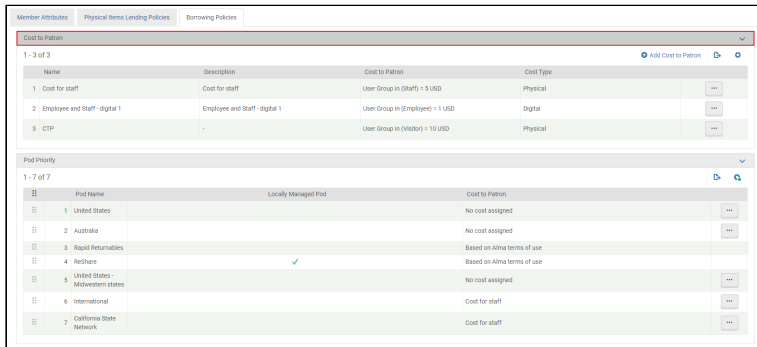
Member Attributes | Physical Items Lending Policies | Borrowing Policies

Cost to Patron

1 - 3 of 3

Add Cost to Patron

| | Name | Description | Cost to Patron | Cost Type | |
|---|---|---|---|---|---|
| 1 | Cost for staff | Cost for staff | User Group in (Staff) = 5 USD | Physical | ··· |
| 2 | Employee and Staff - digital 1 | Employee and Staff - digital 1 | User Group in (Employee) = 1 USD | Digital | ··· |
| 3 | CTP | - | User Group in (Visitor) = 10 USD | Physical | ··· |

Pod Priority

1 - 7 of 7

| | Pod Name | Locally Managed Pod | Cost to Patron | |
|---|---|---|---|---|
| 1 | United States | | No cost assigned | ··· |
| 2 | Australia | | No cost assigned | ··· |
| 3 | Rapid Returnables | | Based on Alma terms of use | |
| 4 | ReShare | ✓ | Based on Alma terms of use | |
| 5 | United States - Midwestern states | | No cost assigned | ··· |
| 6 | International | | Cost for staff | ··· |
| 7 | California State Network | | Cost for staff | ··· |